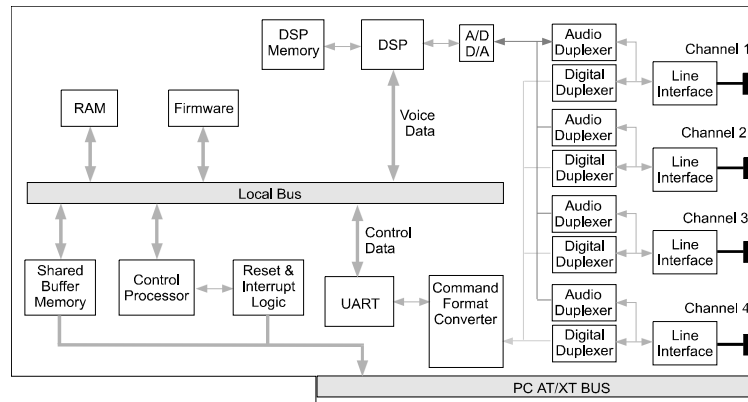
DSP Memory

DSP

A/D D/A

Audio Duplexer

Digital Duplexer

Channel 1

Line Interface

RAM

Firmware

Voice Data

Audio Duplexer

Digital Duplexer

Channel 2

Line Interface

Local Bus

Audio Duplexer

Digital Duplexer

Channel 3

Line Interface

Control Data

Shared Buffer Memory

Control Processor

Reset & Interrupt Logic

UART

Command Format Converter

Audio Duplexer

Digital Duplexer

Channel 4

Line Interface

PC AT/XT BUS